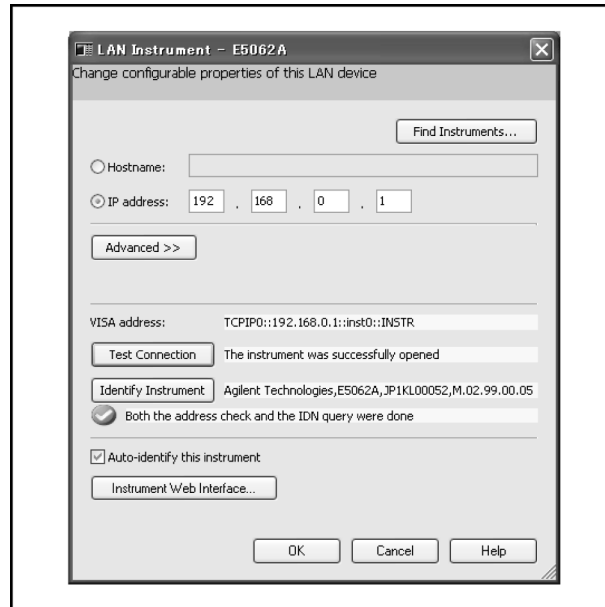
LAN Instrument – E5062A

Change configurable properties of this LAN device

Find Instruments...

Hostname:

IP address: 192 . 168 . 0 . 1

Advanced >>

VISA address: TCPIP0::192.168.0.1::inst0::INSTR

Test Connection The instrument was successfully opened

Identify Instrument Agilent Technologies,E5062A,JP1KL00052,M.02.99.00.05

Both the address check and the IDN query were done

Auto-identify this instrument

Instrument Web Interface...

OK Cancel Help